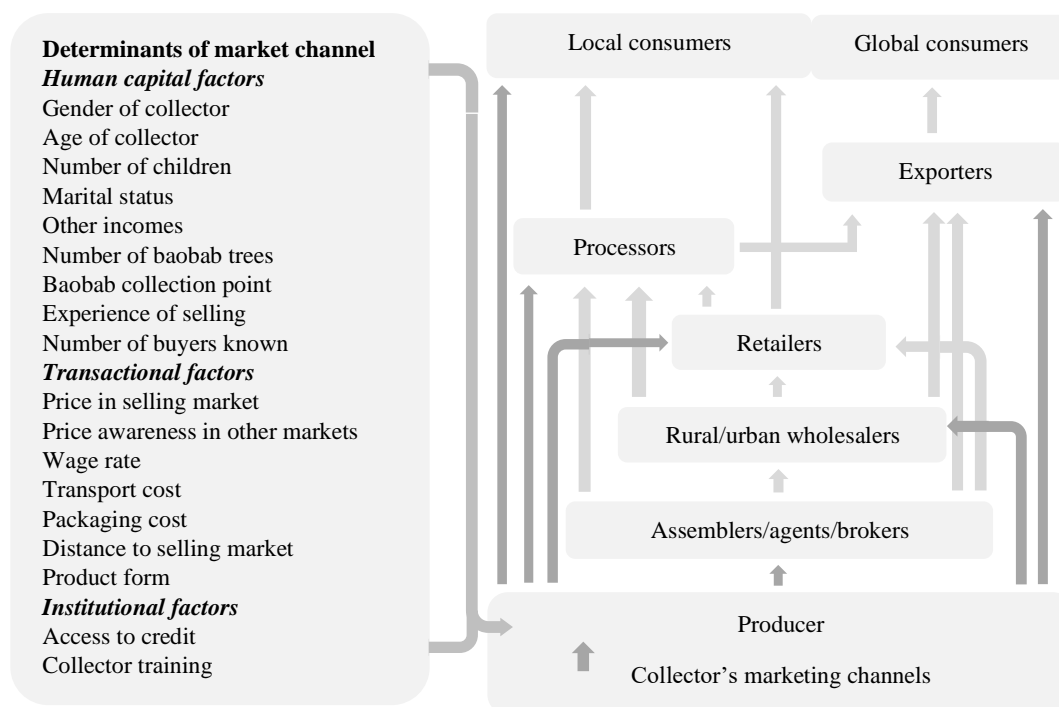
Determinants of market channel
***Human capital factors***
Gender of collector
Age of collector
Number of children
Marital status
Other incomes
Number of baobab trees
Baobab collection point
Experience of selling
Number of buyers known
***Transactional factors***
Price in selling market
Price awareness in other markets
Wage rate
Transport cost
Packaging cost
Distance to selling market
Product form
***Institutional factors***
Access to credit
Collector training

Local consumers

Global consumers

Exporters

Processors

Retailers

Rural/urban wholesalers

Assemblers/agents/brokers

Producer

Collector's marketing channels